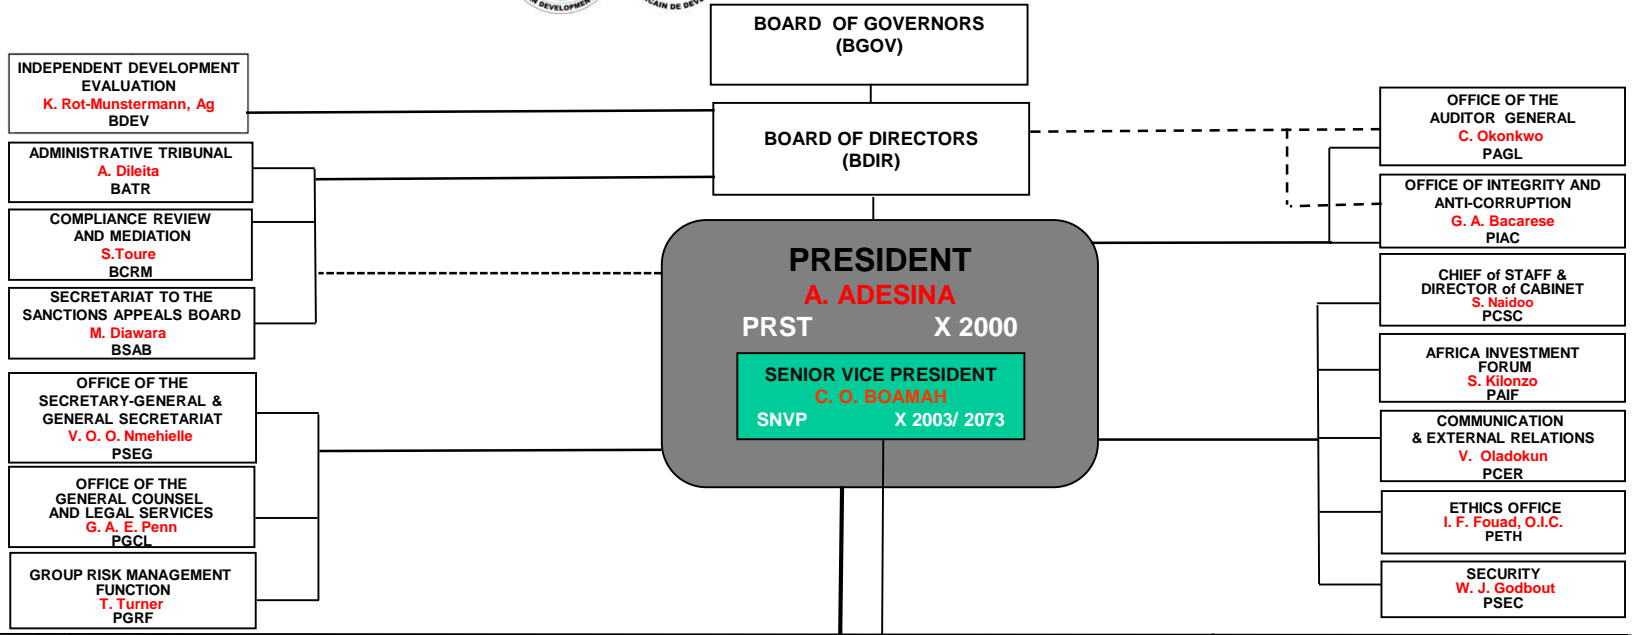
BOARD OF GOVERNORS
(BGOV)

INDEPENDENT DEVELOPMENT EVALUATION
K. Rot-Munstermann, Ag
BDEV

BOARD OF DIRECTORS
(BDIR)

OFFICE OF THE AUDITOR GENERAL
C. Okonkwo
PAGL

ADMINISTRATIVE TRIBUNAL
A. Dileita
BATR

COMPLIANCE REVIEW AND MEDIATION
S.Toure
BCRM

SECRETARIAT TO THE SANCTIONS APPEALS BOARD
M. Diawara
BSAB

OFFICE OF INTEGRITY AND ANTI-CORRUPTION
G. A. Bacarese
PIAC

PRESIDENT
A. ADESINA
PRST X 2000

SENIOR VICE PRESIDENT
C. O. BOAMAH
SNVP X 2003/ 2073

CHIEF of STAFF & DIRECTOR of CABINET
S. Naidoo
PCSC

AFRICA INVESTMENT FORUM
S. Kilonzo
PAIF

OFFICE OF THE SECRETARY-GENERAL & GENERAL SECRETARIAT
V. O. O. Nmehielle
PSEG

COMMUNICATION & EXTERNAL RELATIONS
V. Oladokun
PCER

OFFICE OF THE GENERAL COUNSEL AND LEGAL SERVICES
G. A. E. Penn
PGCL

ETHICS OFFICE
I. F. Fouad, O.I.C.
PETH

GROUP RISK MANAGEMENT FUNCTION
T. Turner
PGRF

SECURITY
W. J. Godbout
PSEC